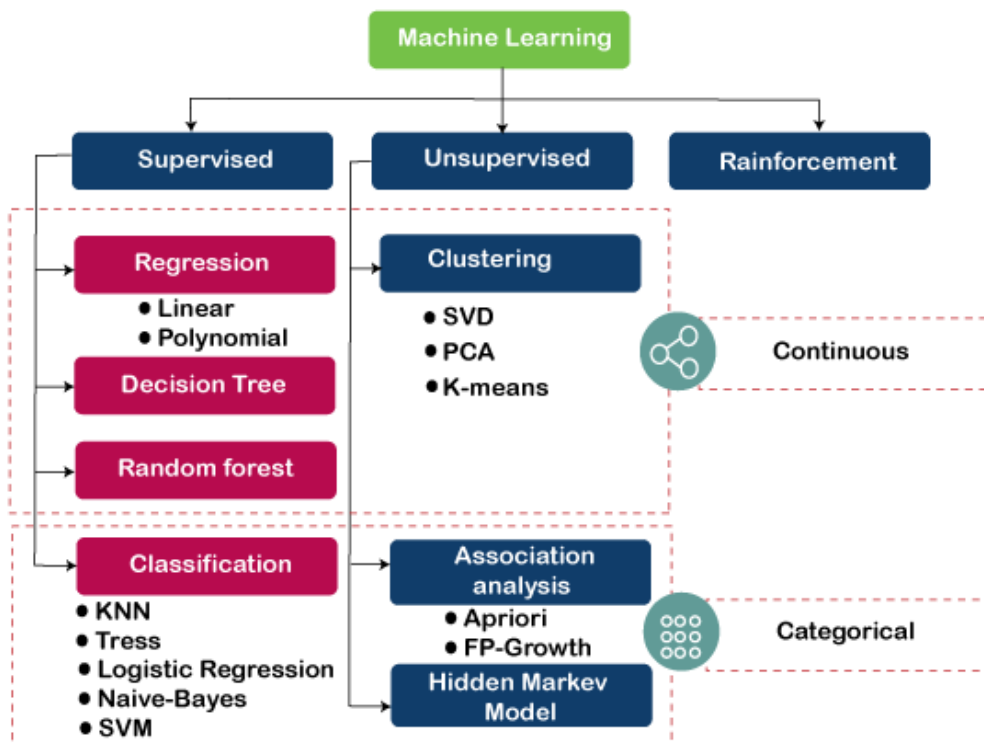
Machine Learning

Supervised

Unsupervised

Rainforcement

Regression
• Linear
• Polynomial

Decision Tree

Random forest

Clustering
• SVD
• PCA
• K-means

Continuous

Classification
• KNN
• Tress
• Logistic Regression
• Naive-Bayes
• SVM

Association analysis
• Apriori
• FP-Growth

Hidden Markev Model

Categorical